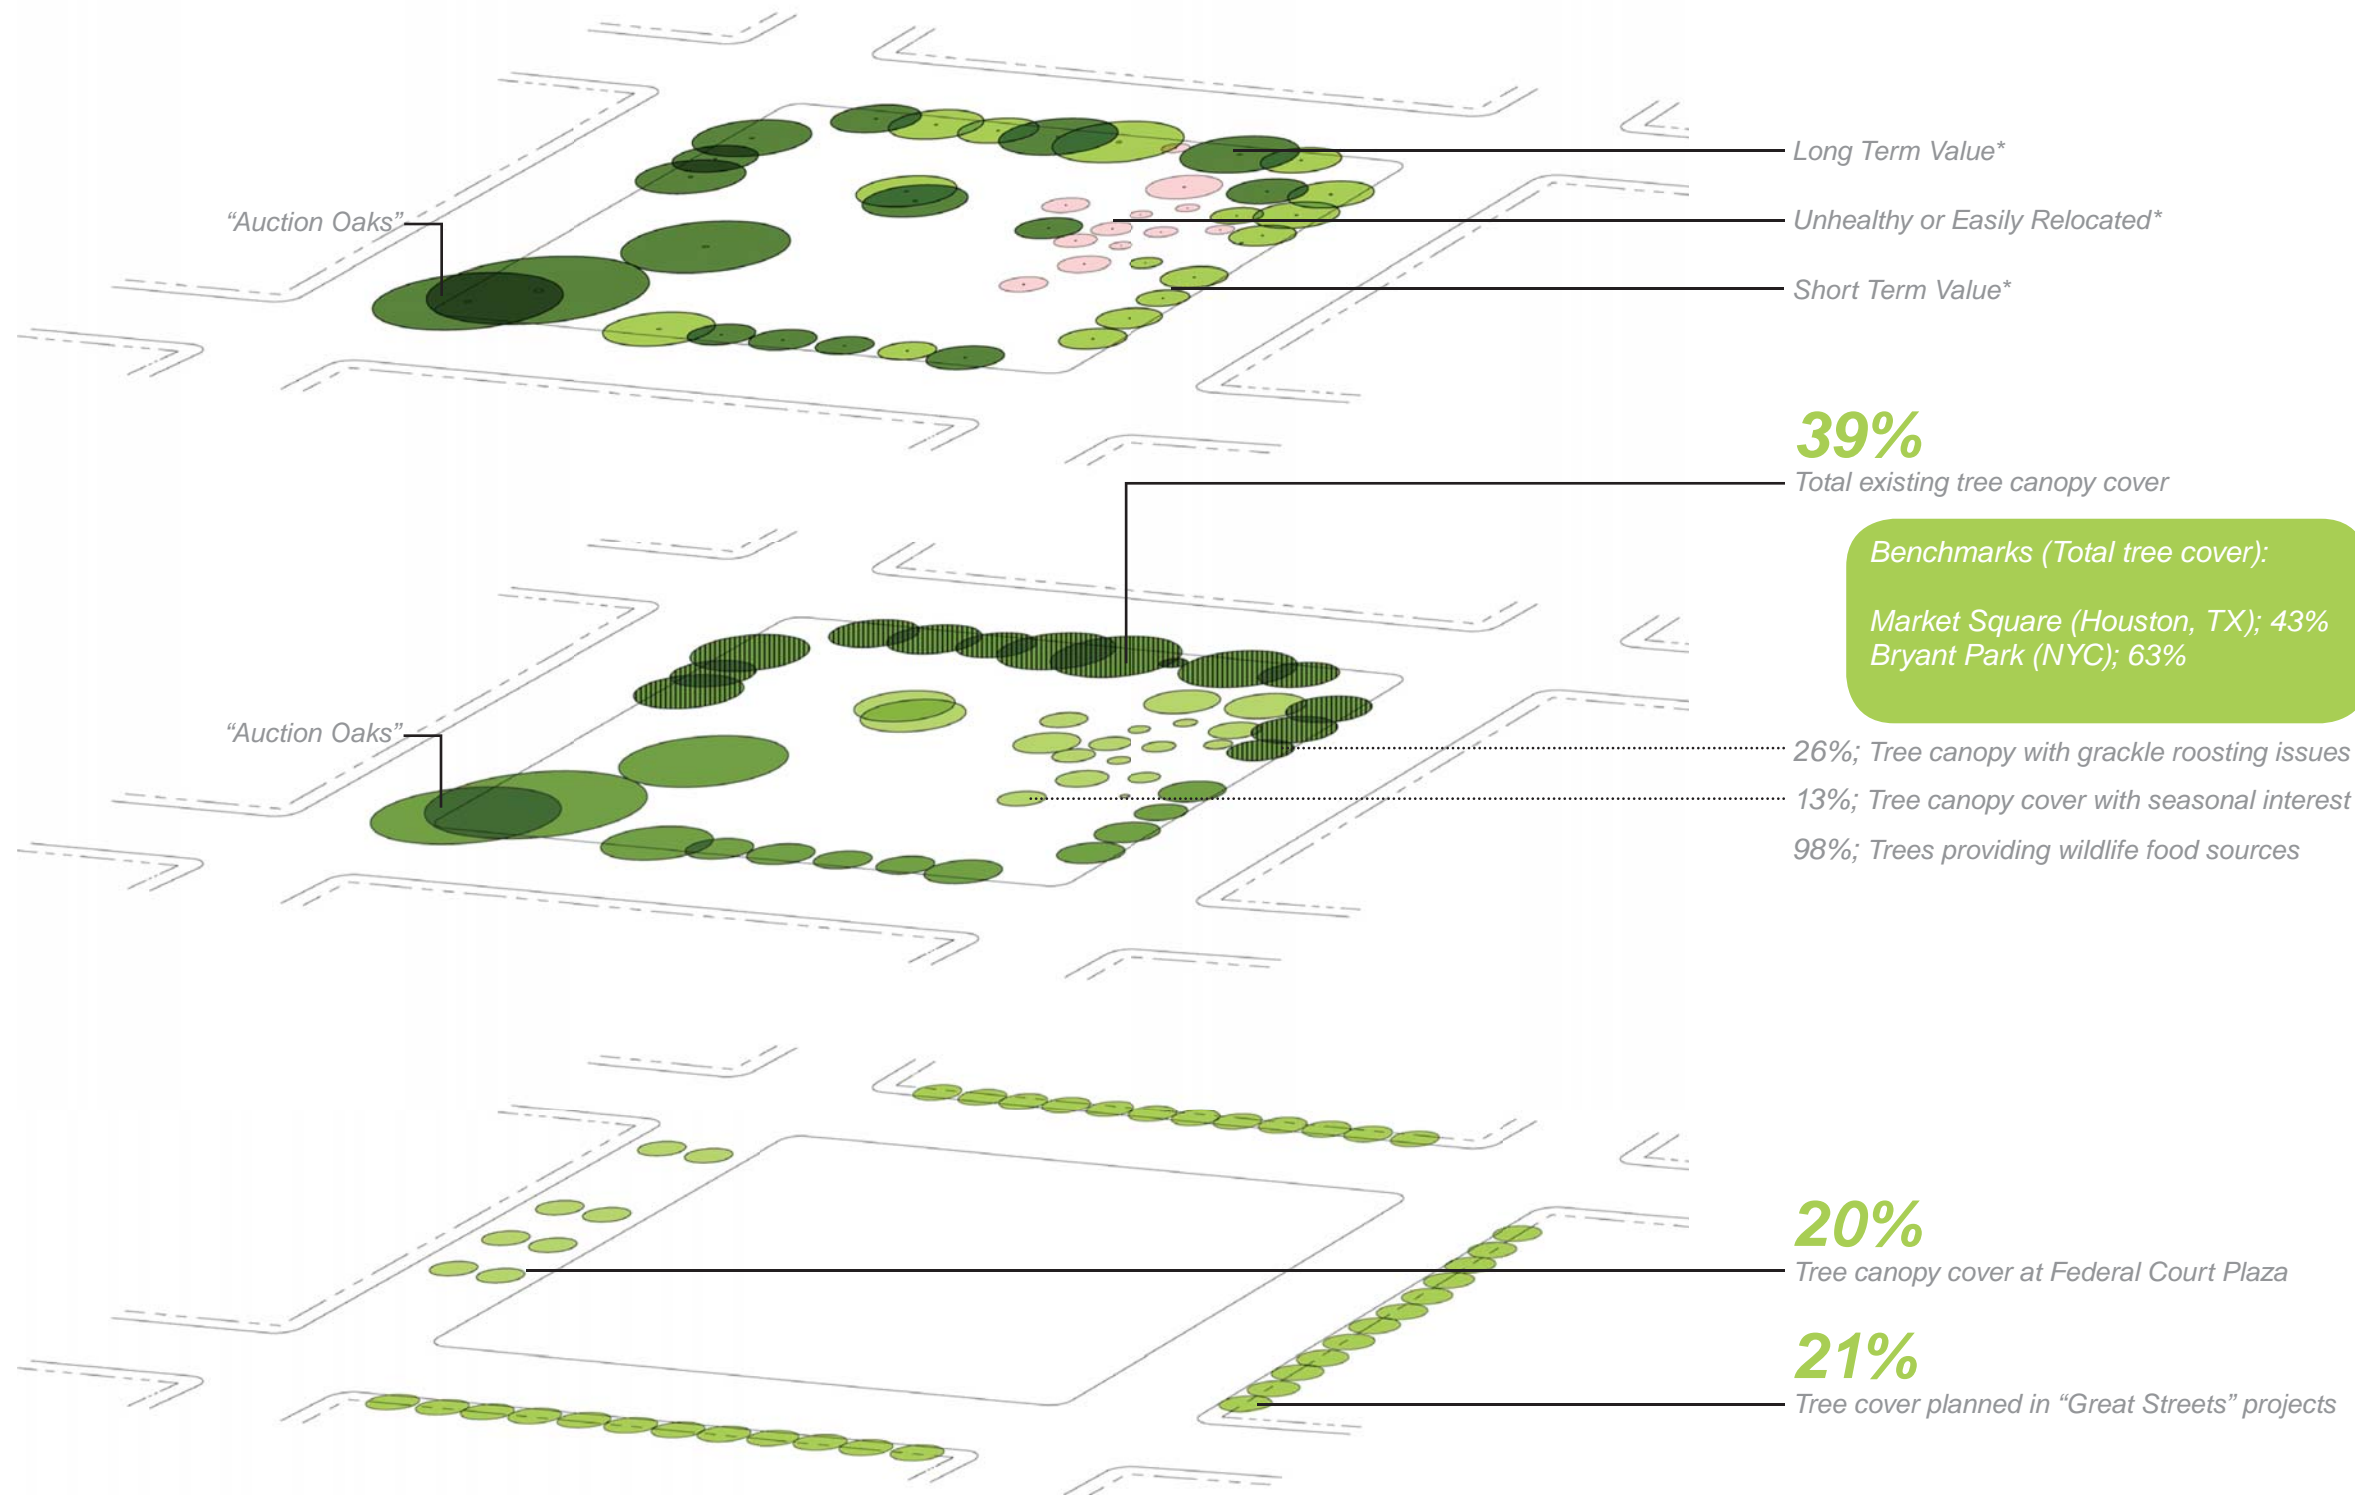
"Auction Oaks"

Long Term Value*

Unhealthy or Easily Relocated*

Short Term Value*

39%
Total existing tree canopy cover

Benchmarks (Total tree cover):

Market Square (Houston, TX); 43%
Bryant Park (NYC); 63%

"Auction Oaks"

26%; Tree canopy with grackle roosting issues

13%; Tree canopy cover with seasonal interest

98%; Trees providing wildlife food sources

20%
Tree canopy cover at Federal Court Plaza

21%
Tree cover planned in "Great Streets" projects